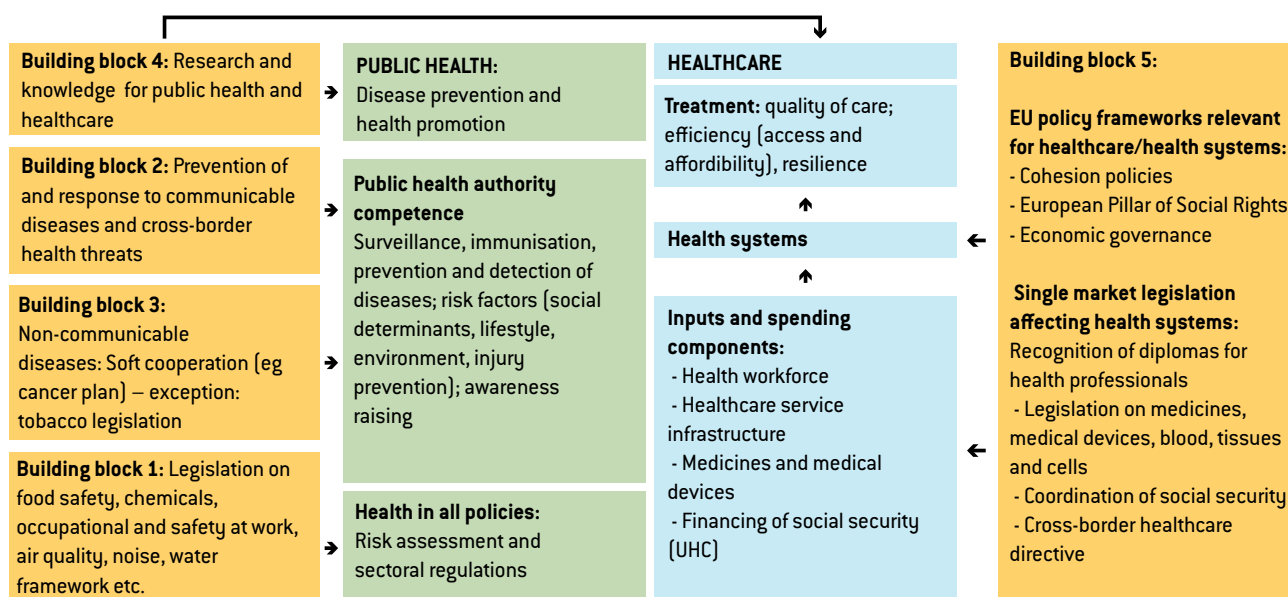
**Building block 4:** Research and knowledge for public health and healthcare

**Building block 2:** Prevention of and response to communicable diseases and cross-border health threats

**Building block 3:** Non-communicable diseases: Soft cooperation (eg cancer plan) – exception: tobacco legislation

**Building block 1:** Legislation on food safety, chemicals, occupational and safety at work, air quality, noise, water framework etc.

**PUBLIC HEALTH:** Disease prevention and health promotion

**Public health authority competence**
Surveillance, immunisation, prevention and detection of diseases; risk factors (social determinants, lifestyle, environment, injury prevention); awareness raising

**Health in all policies:** Risk assessment and sectoral regulations

**HEALTHCARE**

**Treatment:** quality of care; efficiency (access and affordibility), resilience

**Health systems**

**Inputs and spending components:**
- Health workforce
- Healthcare service infrastructure
- Medicines and medical devices
- Financing of social security (UHC)

**Building block 5:**

**EU policy frameworks relevant for healthcare/health systems:**
- Cohesion policies
- European Pillar of Social Rights
- Economic governance

**Single market legislation affecting health systems:**
Recognition of diplomas for health professionals
- Legislation on medicines, medical devices, blood, tissues and cells
- Coordination of social security
- Cross-border healthcare directive